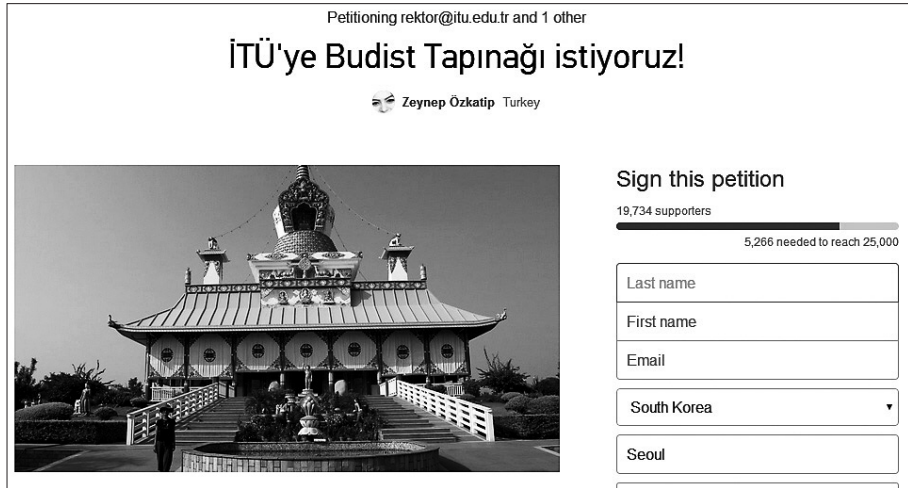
Petitioning rektor@itu.edu.tr and 1 other

İTÜ'ye Budist Tapınağı istiyoruz!

Zeynep Özkatip Turkey

Sign this petition

19,734 supporters

5,266 needed to reach 25,000

Last name

First name

Email

South Korea

Seoul